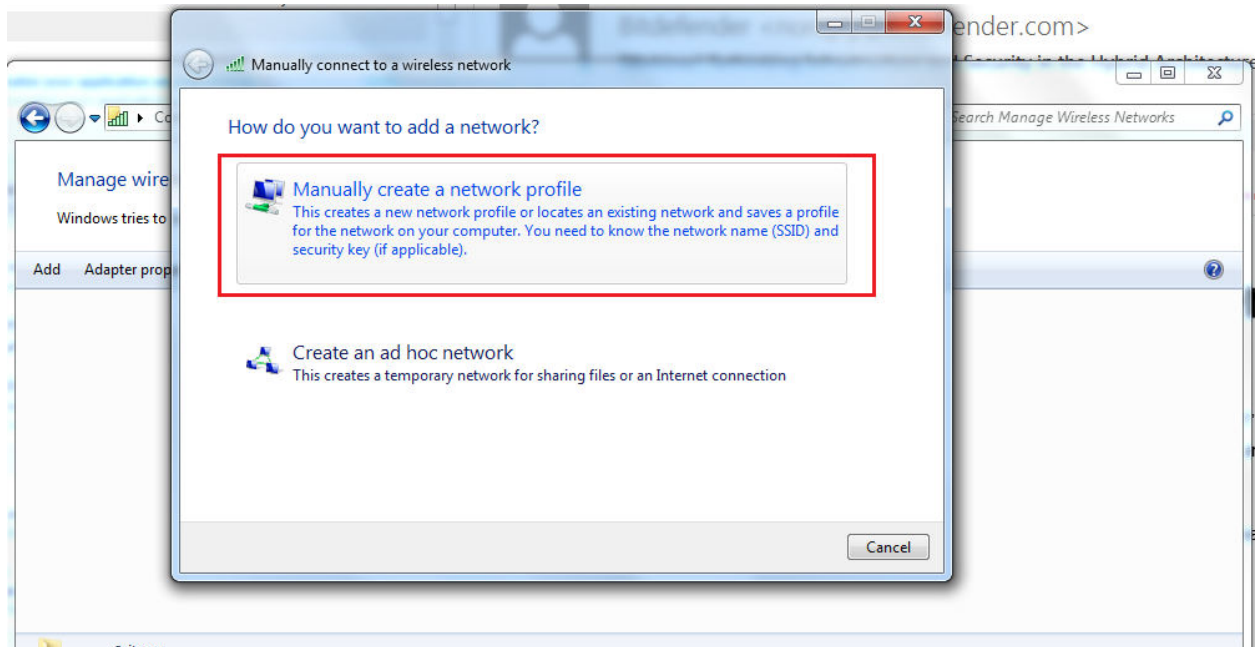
ender.com>

Manually connect to a wireless network

How do you want to add a network?

Manually create a network profile
This creates a new network profile or locates an existing network and saves a profile for the network on your computer. You need to know the network name (SSID) and security key (if applicable).

Create an ad hoc network
This creates a temporary network for sharing files or an Internet connection

Cancel

Co

Search Manage Wireless Networks

Manage wire

Windows tries to

Add

Adapter prop